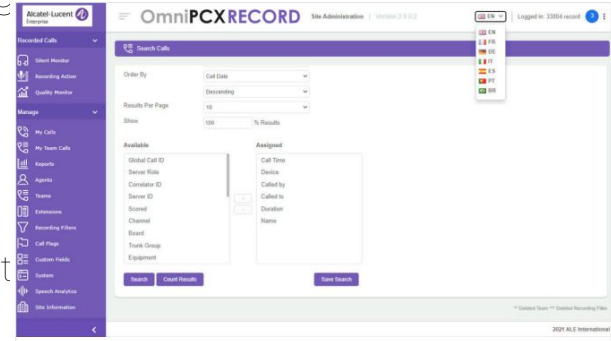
Alcatel-Lucent Enterprise

OmniPCXRECORD Site Administration | Version 2.5.0.2

EN

Logged in: 33004 record 3

EN
FR
DE
IT
ES
PT
BR

Recorded Calls

Silent Monitor

Recording Action

Quality Monitor

Manage

My Calls

My Team Calls

Reports

Agents

Teams

Extensions

Recording Filters

Call Flags

Custom Fields

System

Speech Analytics

Site Information

Search Calls

Order By

Call Date

Descending

Results Per Page

10

Show

100 % Results

Available

Global Call ID
Server Role
Correlator ID
Server ID
Scored
Channel
Board
Trunk Group
Equipment

Assigned

Call Time
Device
Called by
Called to
Duration
Name

Search

Count Results

Save Search

* Deleted Team ** Deleted Recording Filter

2021 ALE International